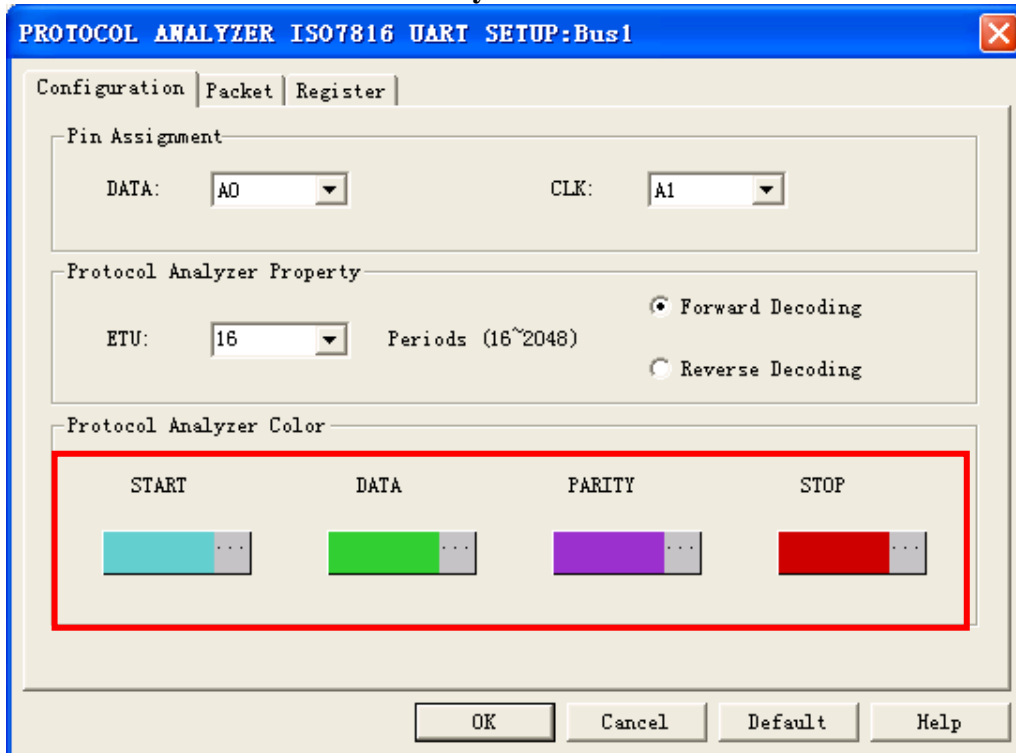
PROTOCOL ANALYZER ISO7816 UART SETUP:Bus1

Configuration | Packet | Register

Pin Assignment

DATA: A0

CLK: A1

Protocol Analyzer Property

ETU: 16 Periods (16~2048)

Forward Decoding

Reverse Decoding

Protocol Analyzer Color

START ...

DATA ...

PARITY ...

STOP ...

OK Cancel Default Help